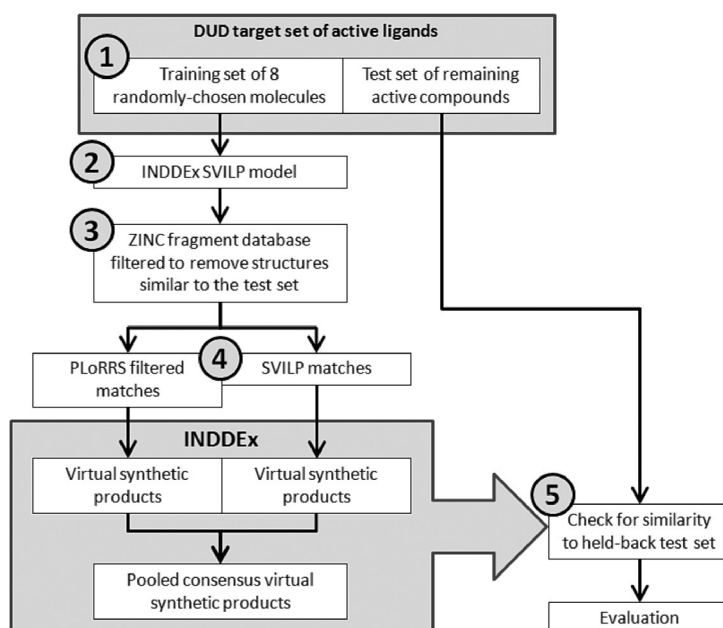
DUD target set of active ligands

1

Training set of 8 randomly-chosen molecules

Test set of remaining active compounds

2

INDDEx SVILP model

3

ZINC fragment database filtered to remove structures similar to the test set

PLoRRS filtered matches

4

SVILP matches

INDDEx

Virtual synthetic products

Virtual synthetic products

Pooled consensus virtual synthetic products

5

Check for similarity to held-back test set

Evaluation